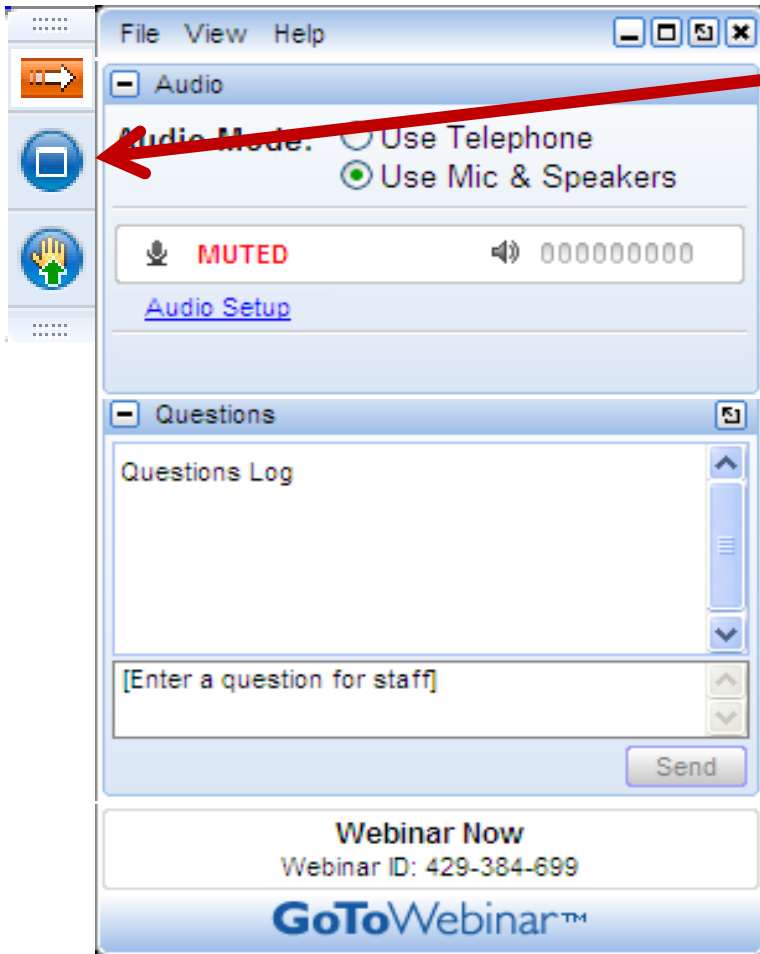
File View Help

Audio

Audio Mode: Use Telephone
Use Mic & Speakers

MUTED 000000000

Audio Setup

Questions

Questions Log

[Enter a question for staff]

Send

Webinar Now
Webinar ID: 429-384-699

GoToWebinar™